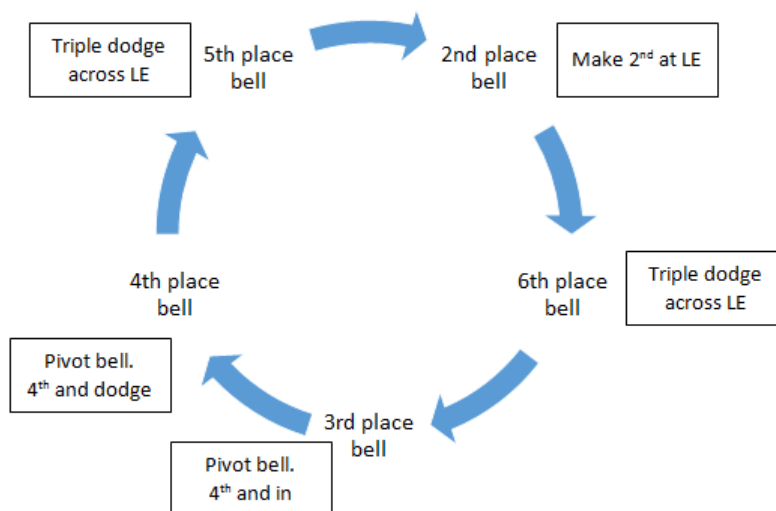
Triple dodge across LE

5th place bell

2nd place bell

Make 2$^{nd}$ at LE

6th place bell

Triple dodge across LE

3rd place bell

Pivot bell. 4$^{th}$ and in

Pivot bell. 4$^{th}$ and dodge

4th place bell